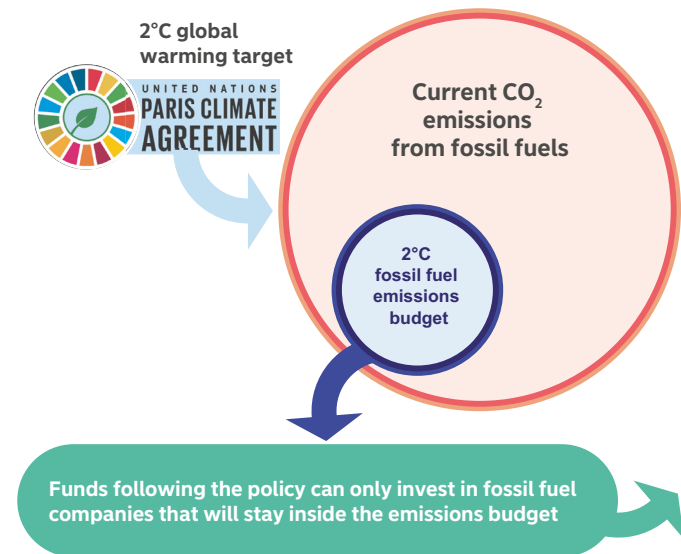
2°C global warming target

UNITED NATIONS
PARIS CLIMATE
AGREEMENT

Current $CO_2$ emissions from fossil fuels

2°C fossil fuel emissions budget

Funds following the policy can only invest in fossil fuel companies that will stay inside the emissions budget